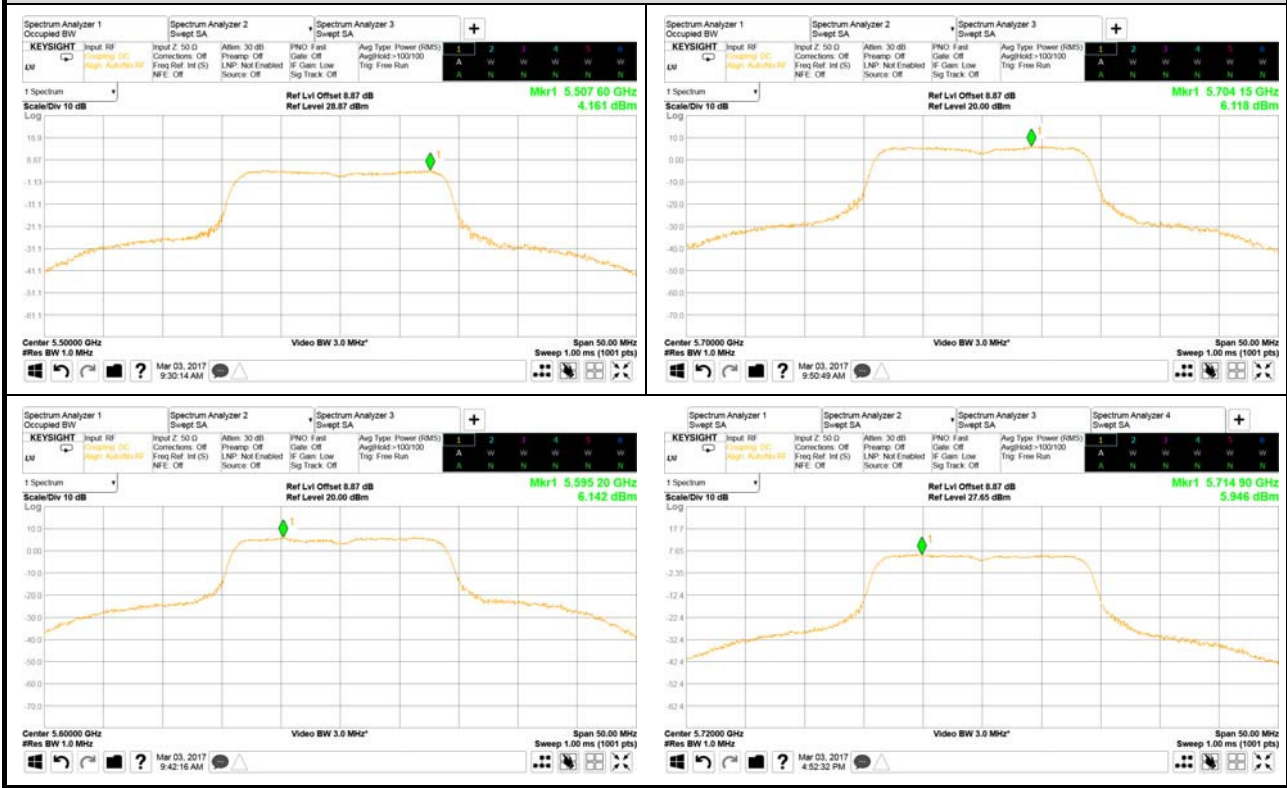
Spectrum Analyzer 1
Occupied BW
Spectrum Analyzer 2
Swept SA
Spectrum Analyzer 3
Swept SA
+
KEYSIGHT
Input: RF
Coupling: DC
Align: Auto/No RF
Input Z: 50 Ω
Corrections: Off
Freq Ref: Int (S)
NFE: Off
Atten: 30 dB
Preamp: Off
LNP: Not Enabled
Source: Off
PNO: Fast
Gate: Off
IF Gain: Low
Sig Track: Off
Avg Type: Power (RMS)
Avg|Hold:>100/100
Trig: Free Run
1 2 3 4 5 6
A W W W W W
A N N N N N
1 Spectrum
Scale/Div 10 dB
Log
Ref Lvl Offset 8.87 dB
Ref Level 28.87 dBm
Mkr1 5.507 60 GHz
4.161 dBm
18.9
8.87
-1.13
-11.1
-21.1
-31.1
-41.1
-51.1
-61.1
Center 5.50000 GHz
#Res BW 1.0 MHz
Video BW 3.0 MHz*
Span 50.00 MHz
Sweep 1.00 ms (1001 pts)
Mar 03, 2017
9:30:14 AM

Spectrum Analyzer 1
Occupied BW
Spectrum Analyzer 2
Swept SA
Spectrum Analyzer 3
Swept SA
+
KEYSIGHT
Input: RF
Coupling: DC
Align: Auto/No RF
Input Z: 50 Ω
Corrections: Off
Freq Ref: Int (S)
NFE: Off
Atten: 30 dB
Preamp: Off
LNP: Not Enabled
Source: Off
PNO: Fast
Gate: Off
IF Gain: Low
Sig Track: Off
Avg Type: Power (RMS)
Avg|Hold:>100/100
Trig: Free Run
1 2 3 4 5 6
A W W W W W
A N N N N N
1 Spectrum
Scale/Div 10 dB
Log
Ref Lvl Offset 8.87 dB
Ref Level 20.00 dBm
Mkr1 5.704 15 GHz
6.118 dBm
10.0
0.00
-10.0
-20.0
-30.0
-40.0
-50.0
-60.0
-70.0
Center 5.70000 GHz
#Res BW 1.0 MHz
Video BW 3.0 MHz*
Span 50.00 MHz
Sweep 1.00 ms (1001 pts)
Mar 03, 2017
9:50:49 AM

Spectrum Analyzer 1
Occupied BW
Spectrum Analyzer 2
Swept SA
Spectrum Analyzer 3
Swept SA
+
KEYSIGHT
Input: RF
Coupling: DC
Align: Auto/No RF
Input Z: 50 Ω
Corrections: Off
Freq Ref: Int (S)
NFE: Off
Atten: 30 dB
Preamp: Off
LNP: Not Enabled
Source: Off
PNO: Fast
Gate: Off
IF Gain: Low
Sig Track: Off
Avg Type: Power (RMS)
Avg|Hold:>100/100
Trig: Free Run
1 2 3 4 5 6
A W W W W W
A N N N N N
1 Spectrum
Scale/Div 10 dB
Log
Ref Lvl Offset 8.87 dB
Ref Level 20.00 dBm
Mkr1 5.595 20 GHz
6.142 dBm
10.0
0.00
-10.0
-20.0
-30.0
-40.0
-50.0
-60.0
-70.0
Center 5.60000 GHz
#Res BW 1.0 MHz
Video BW 3.0 MHz*
Span 50.00 MHz
Sweep 1.00 ms (1001 pts)
Mar 03, 2017
9:42:16 AM

Spectrum Analyzer 1
Swept SA
Spectrum Analyzer 2
Swept SA
Spectrum Analyzer 3
Swept SA
Spectrum Analyzer 4
Swept SA
+
KEYSIGHT
Input: RF
Coupling: DC
Align: Auto/No RF
Input Z: 50 Ω
Corrections: Off
Freq Ref: Int (S)
NFE: Off
Atten: 30 dB
Preamp: Off
LNP: Not Enabled
Source: Off
PNO: Fast
Gate: Off
IF Gain: Low
Sig Track: Off
Avg Type: Power (RMS)
Avg|Hold:>100/100
Trig: Free Run
1 2 3 4 5 6
A W W W W W
A N N N N N
1 Spectrum
Scale/Div 10 dB
Log
Ref Lvl Offset 8.87 dB
Ref Level 27.65 dBm
Mkr1 5.714 90 GHz
5.946 dBm
17.7
7.65
-2.35
-12.4
-22.4
-32.4
-42.4
-52.4
-62.4
Center 5.72000 GHz
#Res BW 1.0 MHz
Video BW 3.0 MHz*
Span 50.00 MHz
Sweep 1.00 ms (1001 pts)
Mar 03, 2017
4:52:32 PM